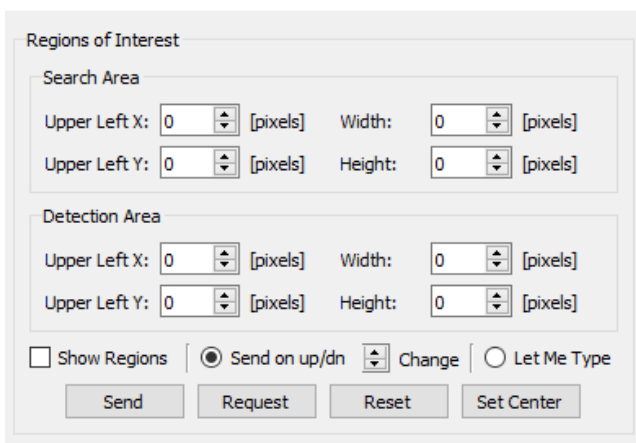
Regions of Interest

Search Area

Upper Left X: 0 [pixels] Width: 0 [pixels]

Upper Left Y: 0 [pixels] Height: 0 [pixels]

Detection Area

Upper Left X: 0 [pixels] Width: 0 [pixels]

Upper Left Y: 0 [pixels] Height: 0 [pixels]

Show Regions | Send on up/dn Change | Let Me Type

Send Request Reset Set Center